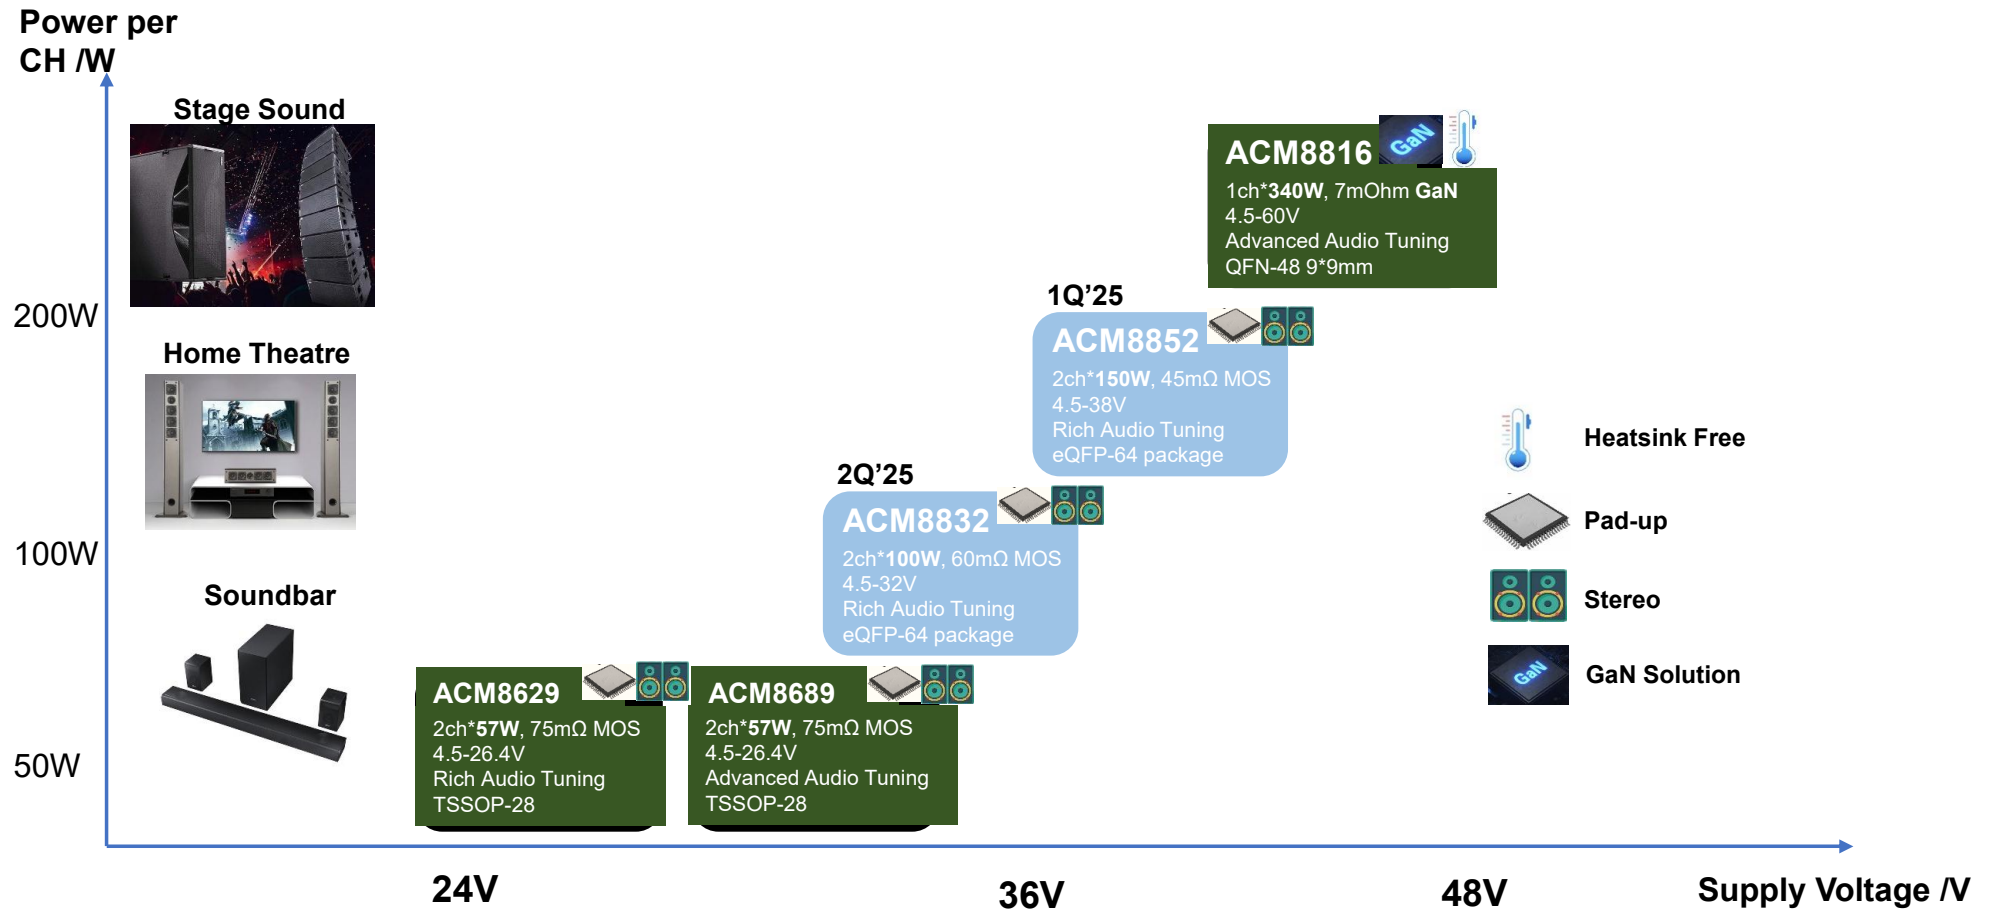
Power per CH /W

Stage Sound

200W

Home Theatre

100W

Soundbar

50W

ACM8816 GaN
1ch*340W, 7mOhm GaN
4.5-60V
Advanced Audio Tuning
QFN-48 9*9mm

1Q'25
ACM8852
2ch*150W, 45mΩ MOS
4.5-38V
Rich Audio Tuning
eQFP-64 package

2Q'25
ACM8832
2ch*100W, 60mΩ MOS
4.5-32V
Rich Audio Tuning
eQFP-64 package

ACM8629
2ch*57W, 75mΩ MOS
4.5-26.4V
Rich Audio Tuning
TSSOP-28

ACM8689
2ch*57W, 75mΩ MOS
4.5-26.4V
Advanced Audio Tuning
TSSOP-28

Heatsink Free

Pad-up

Stereo

GaN GaN Solution

24V

36V

48V

Supply Voltage /V